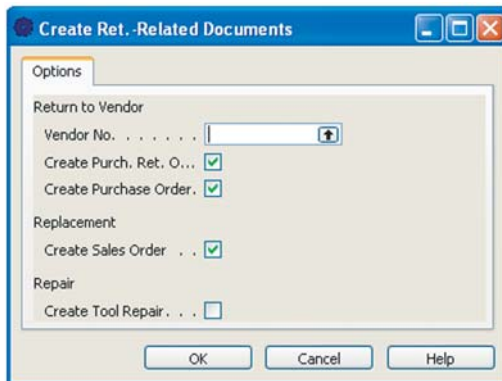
Create Ret.-Related Documents

Options

Return to Vendor

Vendor No. . . . . . . .

Create Purch. Ret. O...

Create Purchase Order.

Replacement

Create Sales Order . .

Repair

Create Tool Repair. . .

OK

Cancel

Help